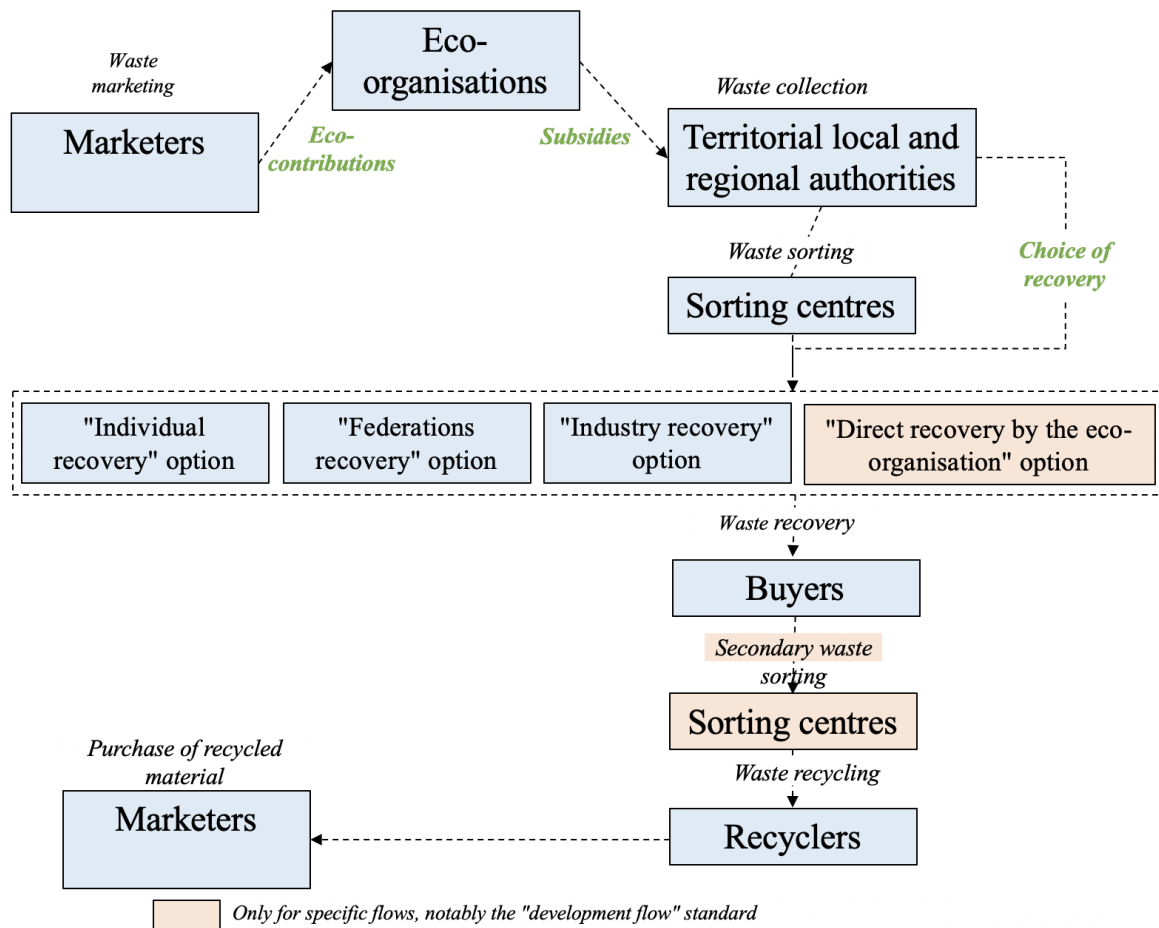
Waste marketing

Eco-organisations

Marketers

Eco-contributions

Subsidies

Waste collection

Territorial local and regional authorities

Waste sorting

Choice of recovery

Sorting centres

"Individual recovery" option

"Federations recovery" option

"Industry recovery" option

"Direct recovery by the eco-organisation" option

Waste recovery

Buyers

Secondary waste sorting

Sorting centres

Purchase of recycled material

Waste recycling

Marketers

Recyclers

Only for specific flows, notably the "development flow" standard